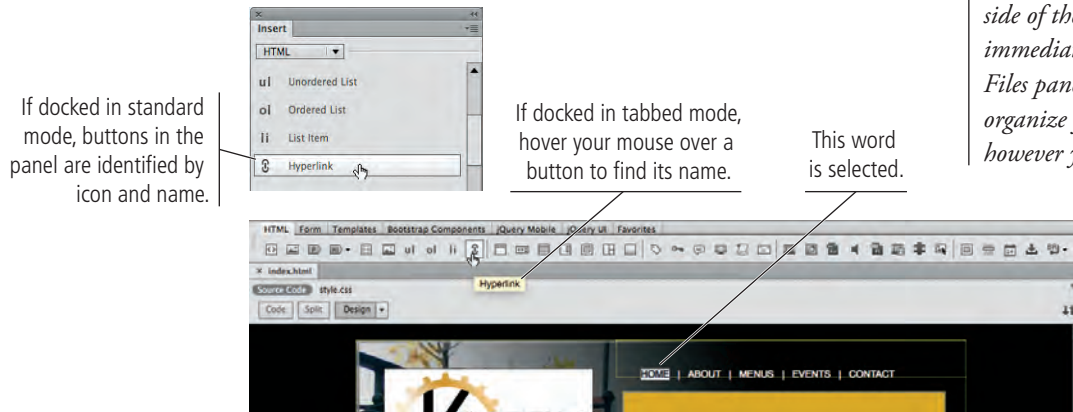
side of the
immedia
Files pan
organize
however f

Insert
HTML
ul Unordered List
ol Ordered List
li List Item
Hyperlink

If docked in standard mode, buttons in the panel are identified by icon and name.

If docked in tabbed mode, hover your mouse over a button to find its name.

This word is selected.

HTML Form Templates Bootstrap Components jQuery Mobile jQuery UI Favorites
ul ol li
Hyperlink
× index.html
Source Code style.css
Code Split Design

HOME | ABOUT | MENUS | EVENTS | CONTACT